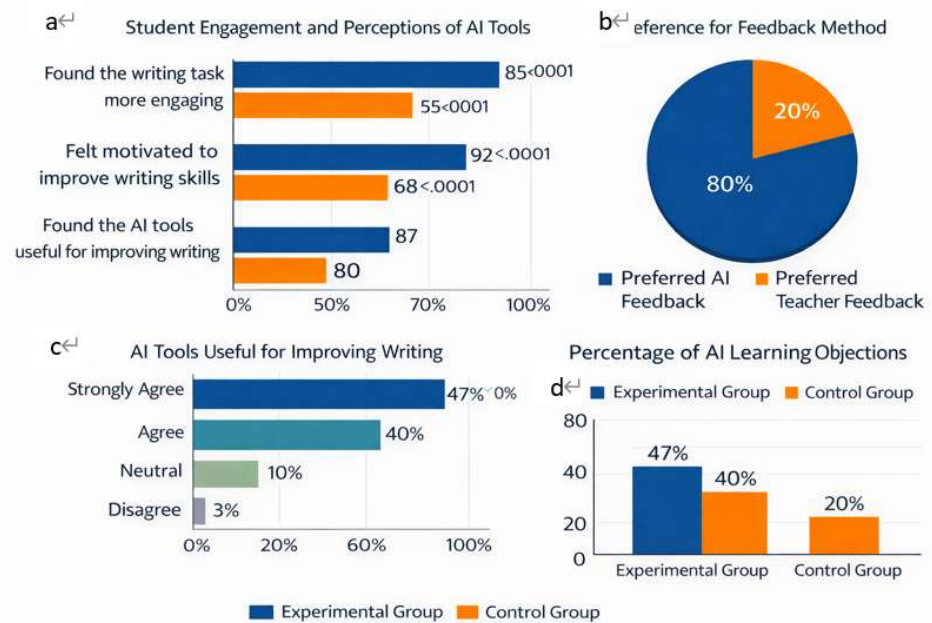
a↵

Student Engagement and Perceptions of AI Tools

Found the writing task more engaging
85<0001
55<0001

Felt motivated to improve writing skills
92<.0001
68<.0001

Found the AI tools useful for improving writing
87
80

0%
50%
70%
100%

b↵

eference for Feedback Method

20%
80%

Preferred AI Feedback
Preferred Teacher Feedback

c↵

AI Tools Useful for Improving Writing

Strongly Agree
47%
0%
Agree
40%
Neutral
10%
Disagree
3%

0%
20%
60%
100%

Percentage of AI Learning Objections

d↵

Experimental Group
Control Group

80
40
20
0

47%
40%
20%

Experimental Group
Control Group

Experimental Group
Control Group